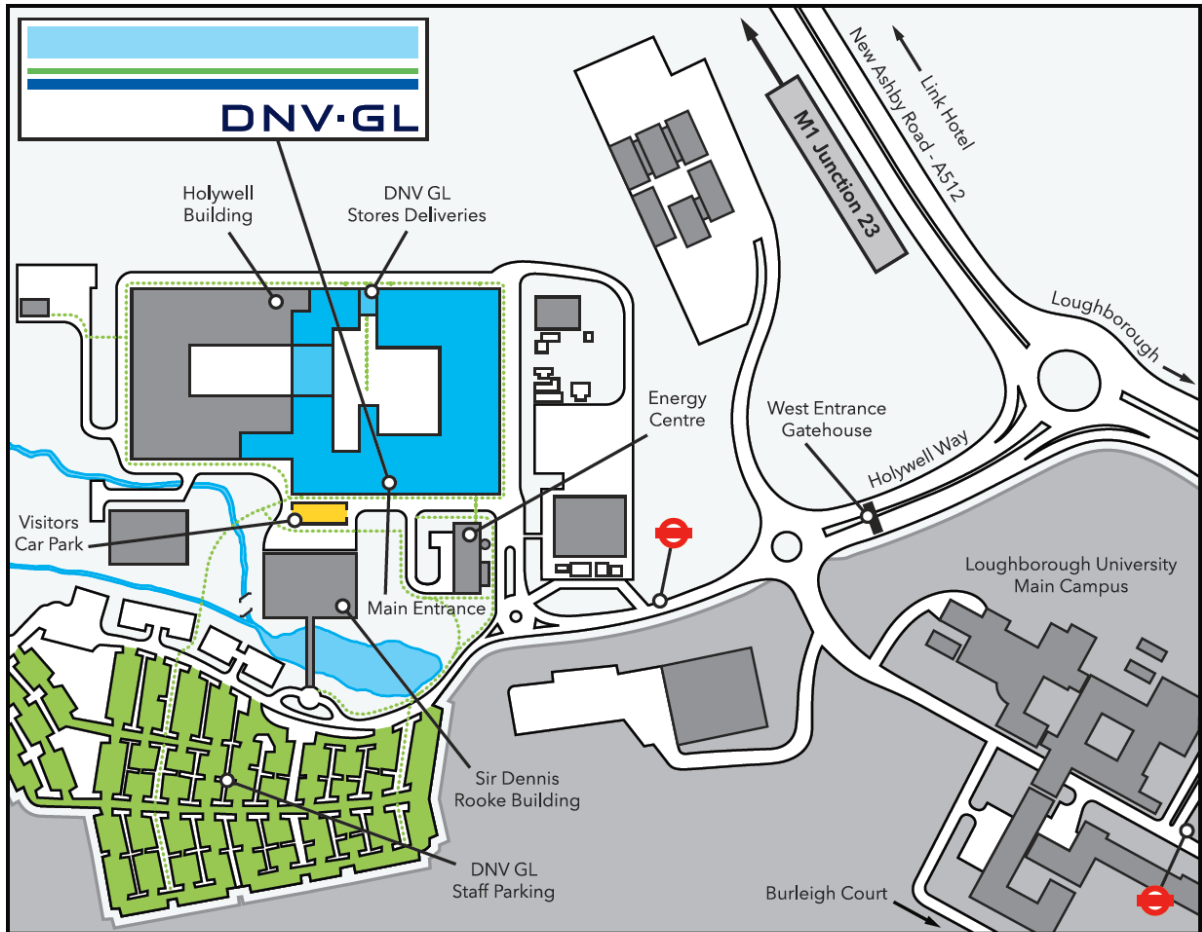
DNV·GL

Holywell Building

DNV GL Stores Deliveries

M1 Junction 23

New Ashby Road - A512

Link Hotel

Loughborough

Energy Centre

West Entrance Gatehouse

Holywell Way

Visitors Car Park

Main Entrance

Loughborough University Main Campus

Sir Dennis Rooke Building

DNV GL Staff Parking

Burleigh Court